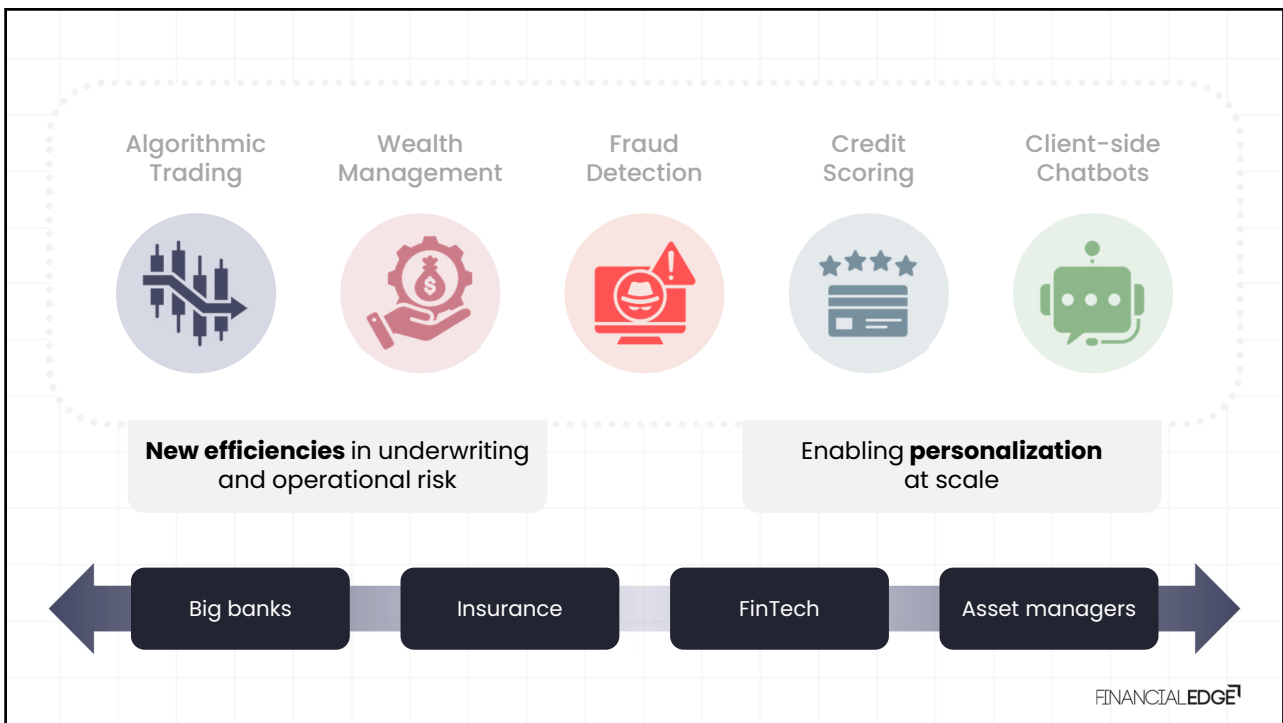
Algorithmic Trading

Wealth Management

Fraud Detection

Credit Scoring

Client-side Chatbots

**New efficiencies** in underwriting and operational risk

Enabling **personalization** at scale

Big banks

Insurance

FinTech

Asset managers

FINANCIALEDGE